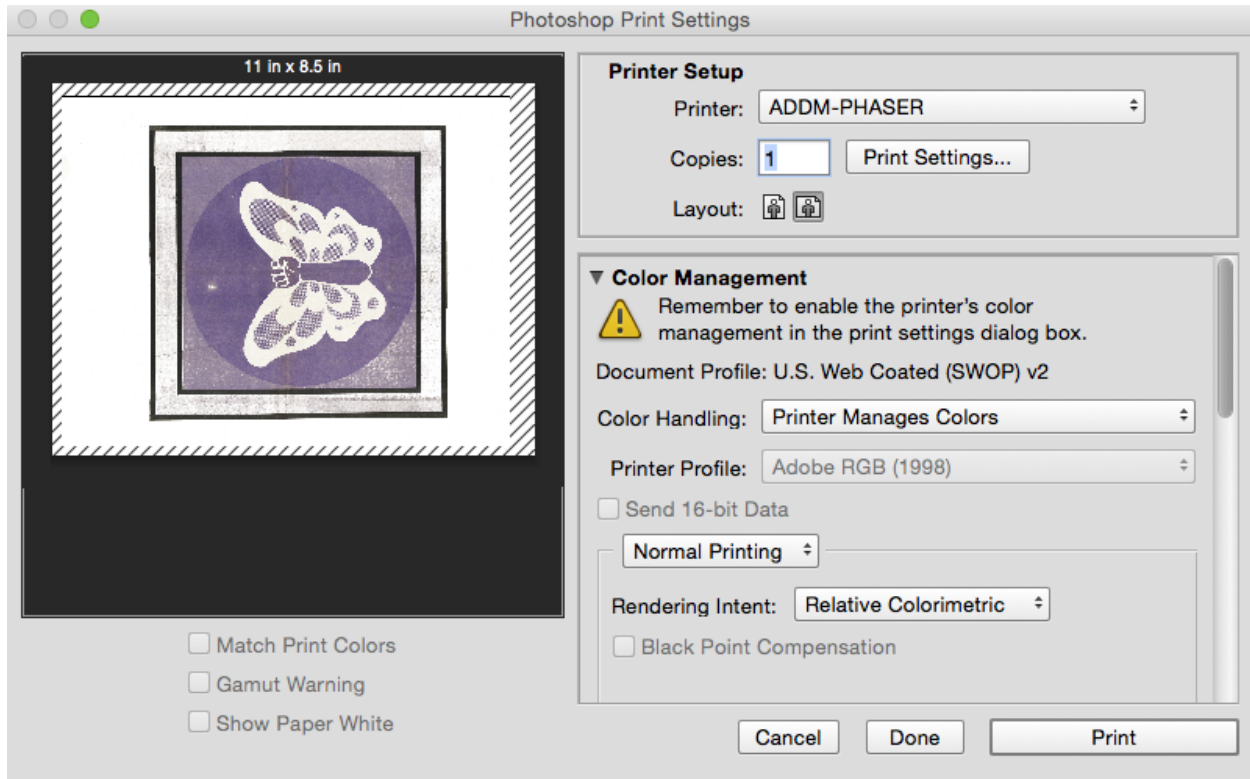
Photoshop Print Settings

11 in x 8.5 in

Match Print Colors

Gamut Warning

Show Paper White

Printer Setup

Printer: ADDM-PHASER

Copies: 1 Print Settings...

Layout:

Color Management

Remember to enable the printer's color management in the print settings dialog box.

Document Profile: U.S. Web Coated (SWOP) v2

Color Handling: Printer Manages Colors

Printer Profile: Adobe RGB (1998)

Send 16-bit Data

Normal Printing

Rendering Intent: Relative Colorimetric

Black Point Compensation

Cancel Done Print